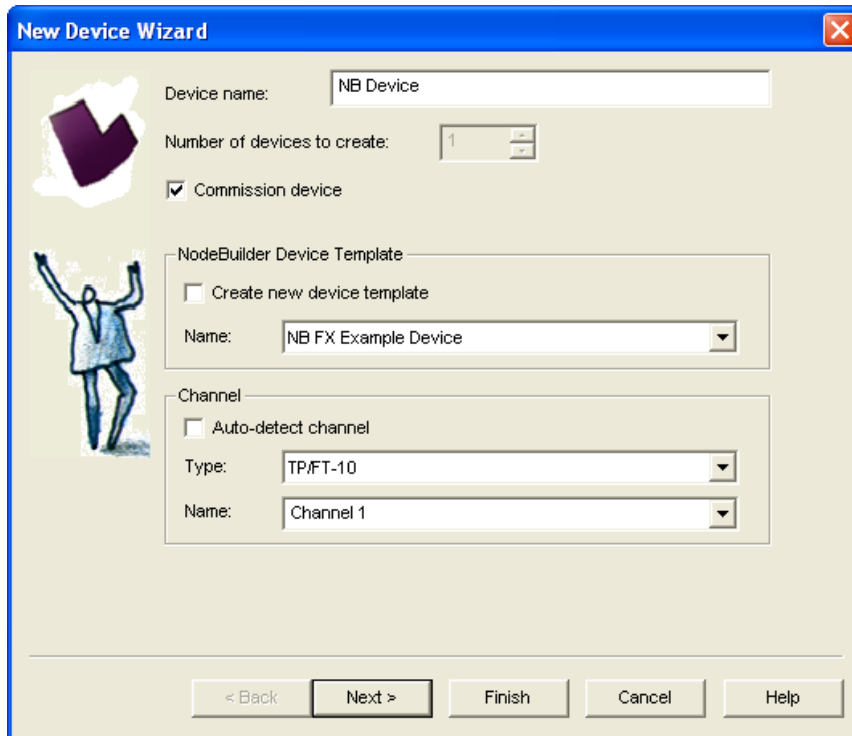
New Device Wizard

Device name: NB Device

Number of devices to create: 1

Commission device

NodeBuilder Device Template

Create new device template

Name: NB FX Example Device

Channel

Auto-detect channel

Type: TP/FT-10

Name: Channel 1

< Back Next > Finish Cancel Help